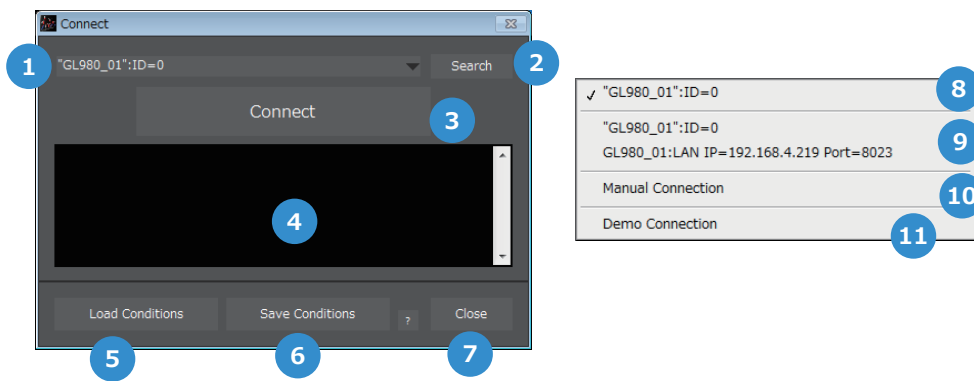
Connect

1 "GL980_01":ID=0 Search 2

Connect 3

4

Load Conditions Save Conditions ? Close

5 6 7

✓ "GL980_01":ID=0 8

"GL980_01":ID=0
GL980_01:LAN IP=192.168.4.219 Port=8023 9

Manual Connection 10

Demo Connection 11